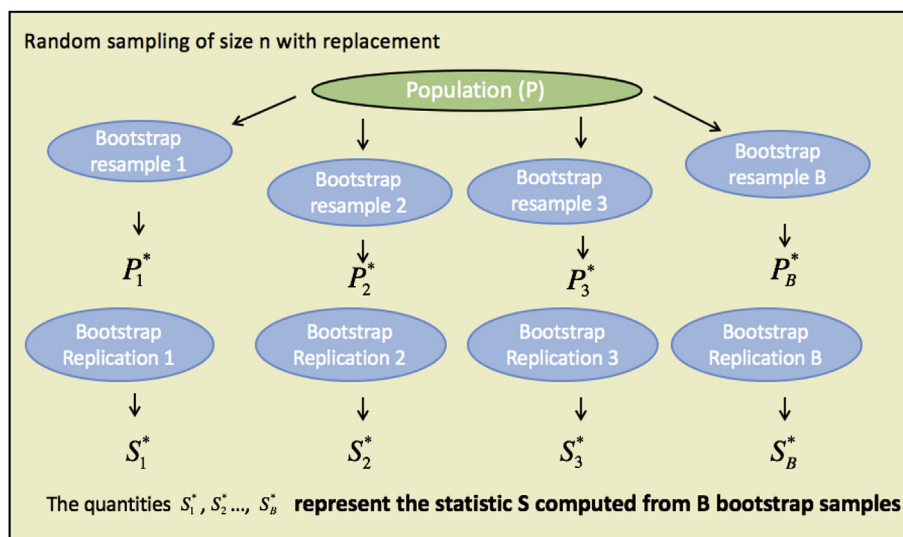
Random sampling of size n with replacement

Population (P)

Bootstrap resample 1

Bootstrap resample 2

Bootstrap resample 3

Bootstrap resample B

$P_1^*$

$P_2^*$

$P_3^*$

$P_B^*$

Bootstrap Replication 1

Bootstrap Replication 2

Bootstrap Replication 3

Bootstrap Replication B

$S_1^*$

$S_2^*$

$S_3^*$

$S_B^*$

The quantities $S_1^*$, $S_2^*$..., $S_B^*$ **represent the statistic S computed from B bootstrap samples**